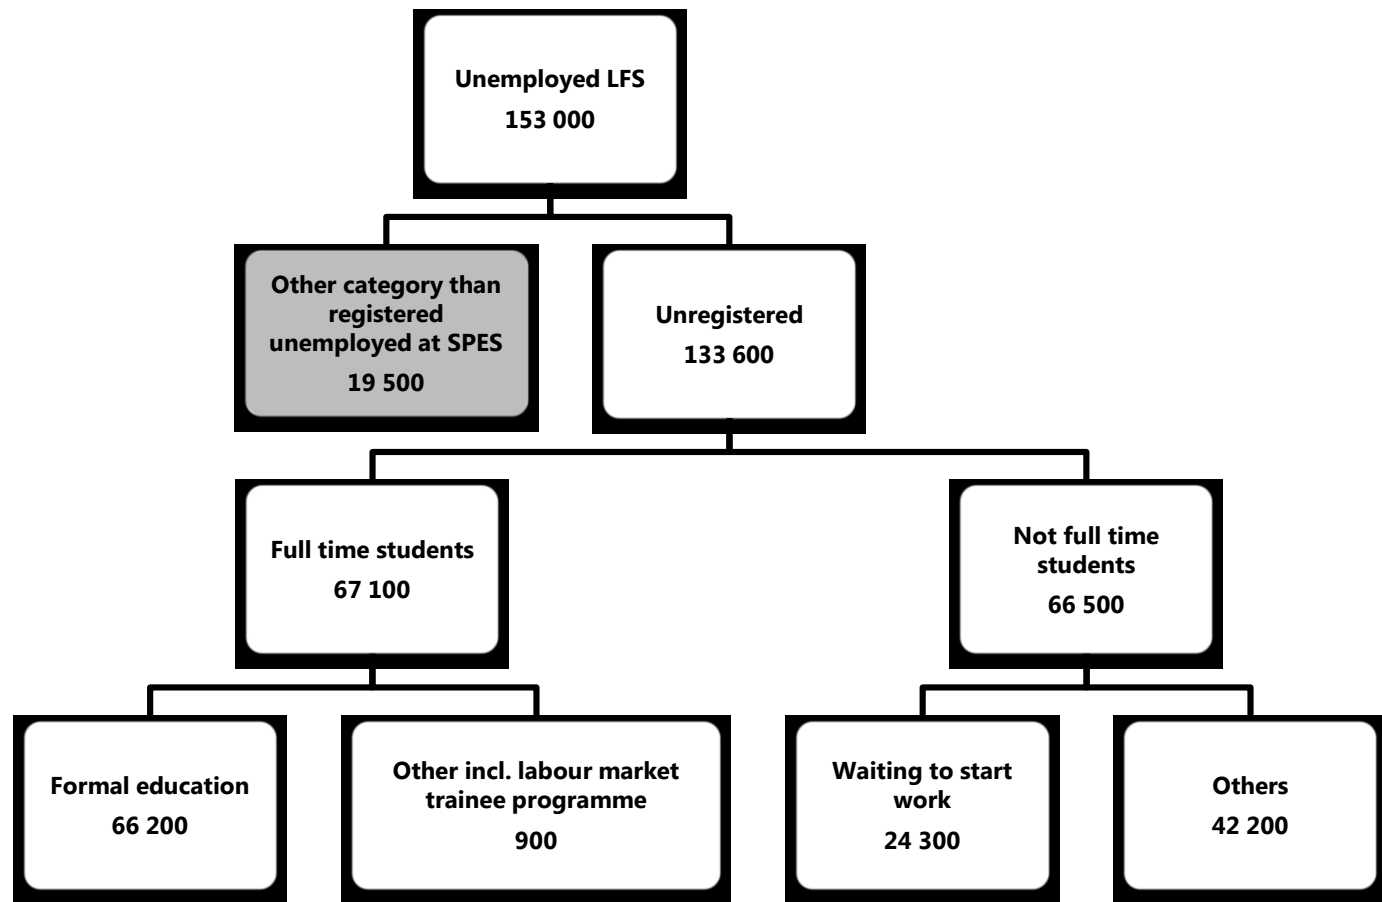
Unemployed LFS
153 000

Other category than registered unemployed at SPES
19 500

Unregistered
133 600

Full time students
67 100

Not full time students
66 500

Formal education
66 200

Other incl. labour market trainee programme
900

Waiting to start work
24 300

Others
42 200